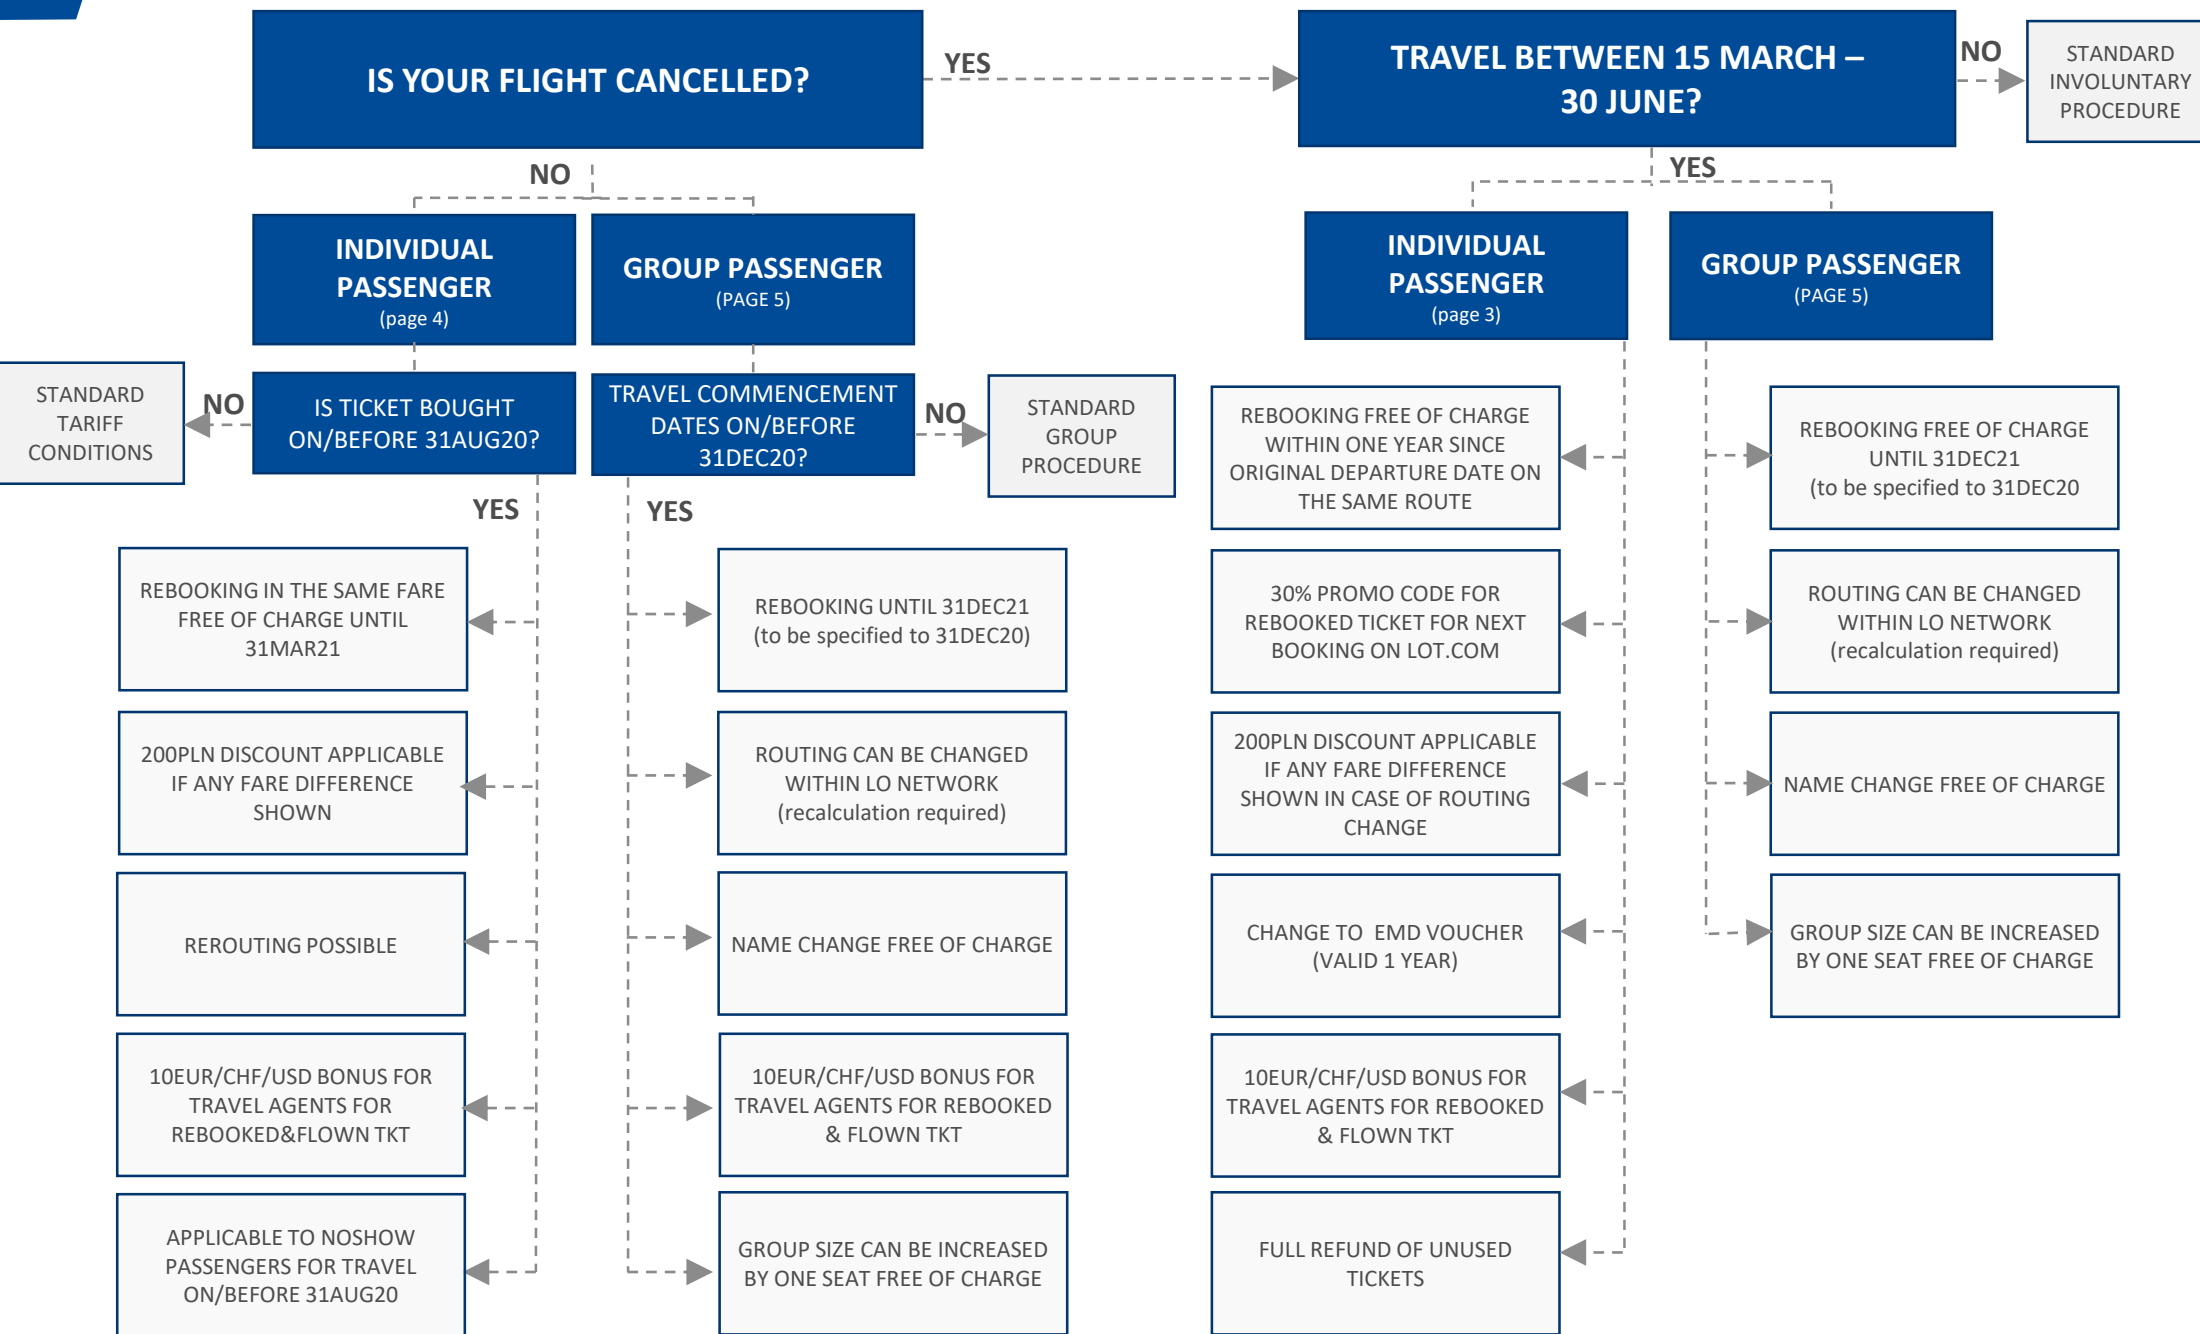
IS YOUR FLIGHT CANCELLED?

YES

TRAVEL BETWEEN 15 MARCH – 30 JUNE?

NO

STANDARD INVOLUNTARY PROCEDURE

NO

INDIVIDUAL PASSENGER (page 4)

GROUP PASSENGER (PAGE 5)

YES

INDIVIDUAL PASSENGER (page 3)

GROUP PASSENGER (PAGE 5)

STANDARD TARIFF CONDITIONS

NO

IS TICKET BOUGHT ON/BEFORE 31AUG20?

TRAVEL COMMENCEMENT DATES ON/BEFORE 31DEC20?

NO

STANDARD GROUP PROCEDURE

YES

YES

REBOOKING IN THE SAME FARE FREE OF CHARGE UNTIL 31MAR21

200PLN DISCOUNT APPLICABLE IF ANY FARE DIFFERENCE SHOWN

REROUTING POSSIBLE

10EUR/CHF/USD BONUS FOR TRAVEL AGENTS FOR REBOOKED&FLOWN TKT

APPLICABLE TO NOSHOW PASSENGERS FOR TRAVEL ON/BEFORE 31AUG20

REBOOKING UNTIL 31DEC21 (to be specified to 31DEC20)

ROUTING CAN BE CHANGED WITHIN LO NETWORK (recalculation required)

NAME CHANGE FREE OF CHARGE

10EUR/CHF/USD BONUS FOR TRAVEL AGENTS FOR REBOOKED & FLOWN TKT

GROUP SIZE CAN BE INCREASED BY ONE SEAT FREE OF CHARGE

REBOOKING FREE OF CHARGE WITHIN ONE YEAR SINCE ORIGINAL DEPARTURE DATE ON THE SAME ROUTE

30% PROMO CODE FOR REBOOKED TICKET FOR NEXT BOOKING ON LOT.COM

200PLN DISCOUNT APPLICABLE IF ANY FARE DIFFERENCE SHOWN IN CASE OF ROUTING CHANGE

CHANGE TO EMD VOUCHER (VALID 1 YEAR)

10EUR/CHF/USD BONUS FOR TRAVEL AGENTS FOR REBOOKED & FLOWN TKT

FULL REFUND OF UNUSED TICKETS

REBOOKING FREE OF CHARGE UNTIL 31DEC21 (to be specified to 31DEC20

ROUTING CAN BE CHANGED WITHIN LO NETWORK (recalculation required)

NAME CHANGE FREE OF CHARGE

GROUP SIZE CAN BE INCREASED BY ONE SEAT FREE OF CHARGE